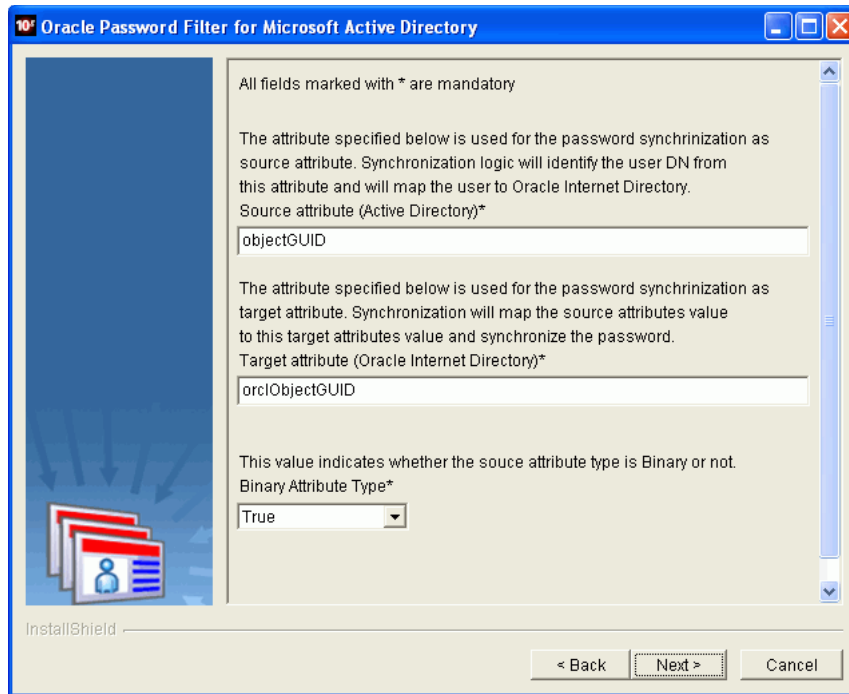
10g Oracle Password Filter for Microsoft Active Directory

All fields marked with * are mandatory

The attribute specified below is used for the password synchrinization as source attribute. Synchronization logic will identify the user DN from this attribute and will map the user to Oracle Internet Directory.
Source attribute (Active Directory)*

objectGUID

The attribute specified below is used for the password synchrinization as target attribute. Synchronization will map the source attributes value to this target attributes value and synchronize the password.
Target attribute (Oracle Internet Directory)*

orclObjectGUID

This value indicates whether the souce attribute type is Binary or not.
Binary Attribute Type*

True

InstallShield

< Back Next > Cancel